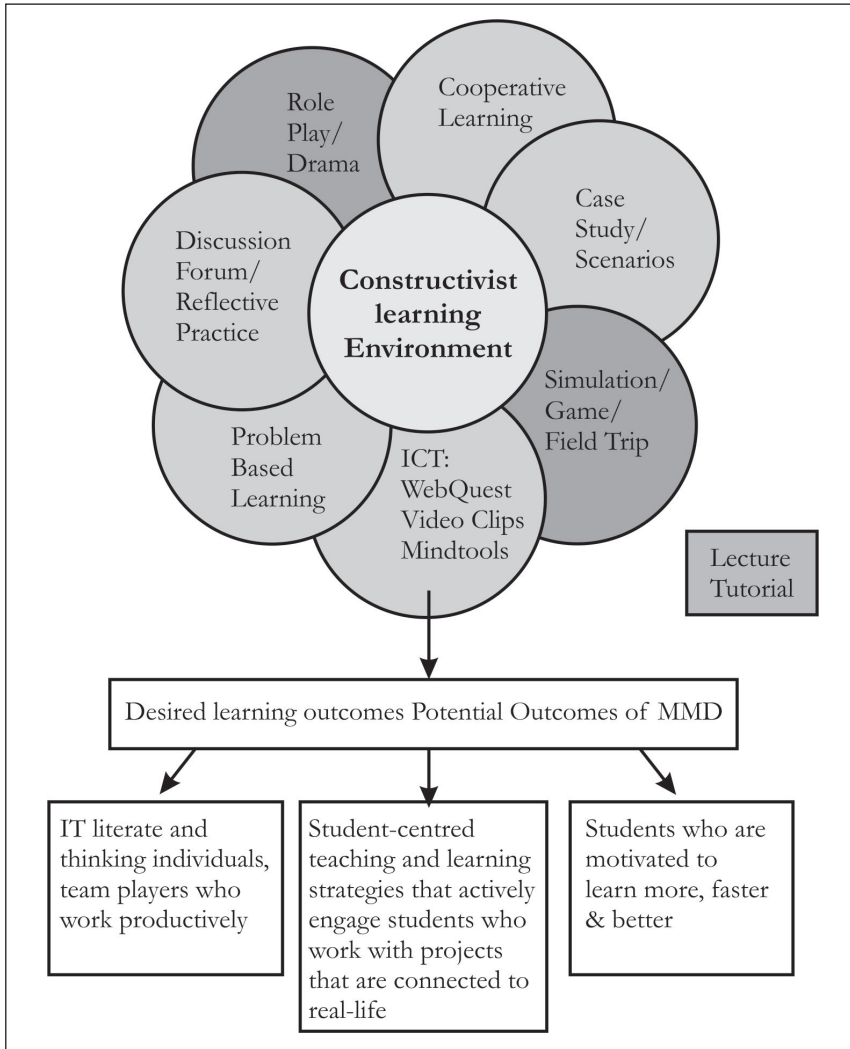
Role Play/ Drama

Cooperative Learning

Case Study/ Scenarios

Discussion Forum/ Reflective Practice

**Constructivist learning Environment**

Simulation/ Game/ Field Trip

Problem Based Learning

ICT: WebQuest Video Clips Mindtools

Lecture Tutorial

Desired learning outcomes Potential Outcomes of MMD

IT literate and thinking individuals, team players who work productively

Student-centred teaching and learning strategies that actively engage students who work with projects that are connected to real-life

Students who are motivated to learn more, faster & better